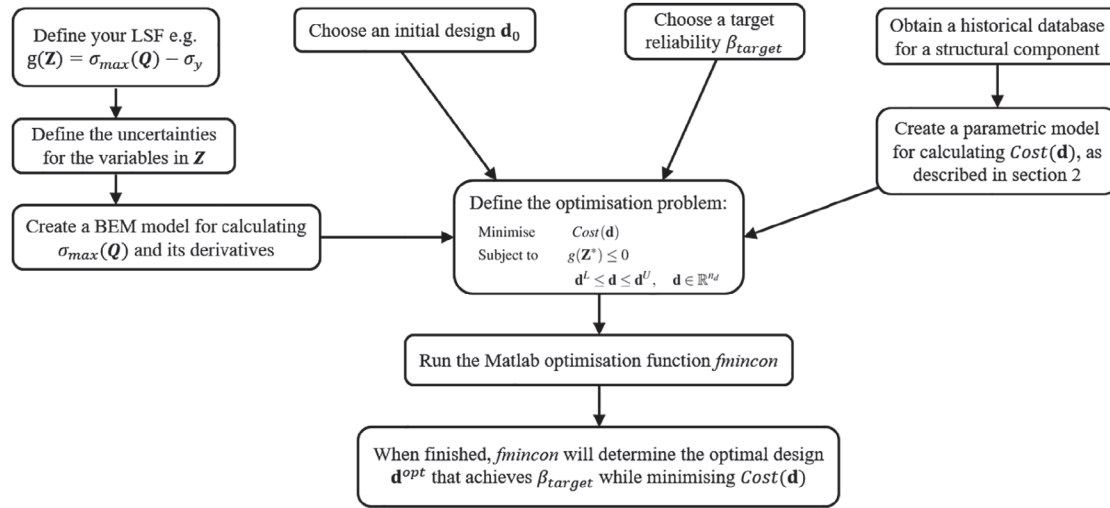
Define your LSF e.g. $g(\mathbf{Z}) = \sigma_{max}(\boldsymbol{Q}) - \sigma_y$

Define the uncertainties for the variables in $\boldsymbol{Z}$

Create a BEM model for calculating $\sigma_{max}(\boldsymbol{Q})$ and its derivatives

Choose an initial design $\mathbf{d}_0$

Choose a target reliability $\beta_{target}$

Obtain a historical database for a structural component

Create a parametric model for calculating $Cost(\mathbf{d})$, as described in section 2

Define the optimisation problem:

Minimise $Cost(\mathbf{d})$

Subject to $g(\mathbf{Z}^*) \leq 0$

$\mathbf{d}^L \leq \mathbf{d} \leq \mathbf{d}^U, \quad \mathbf{d} \in \mathbb{R}^{n_d}$

Run the Matlab optimisation function *fmincon*

When finished, *fmincon* will determine the optimal design $\mathbf{d}^{opt}$ that achieves $\beta_{target}$ while minimising $Cost(\mathbf{d})$